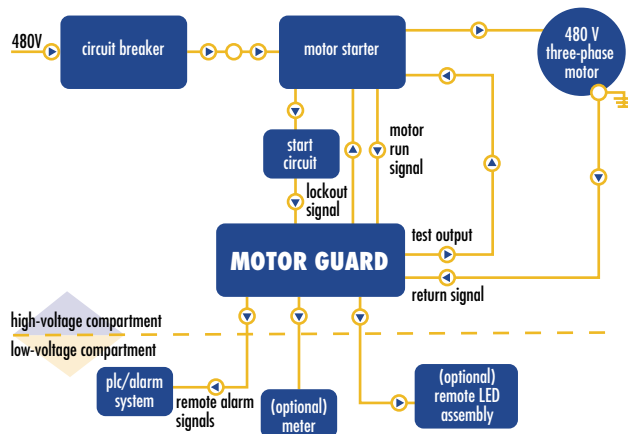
480V

circuit breaker

motor starter

480 V three-phase motor

start circuit

motor run signal

lockout signal

MOTOR GUARD

test output

return signal

high-voltage compartment

low-voltage compartment

plc/alarm system

remote alarm signals

(optional) meter

(optional) remote LED assembly